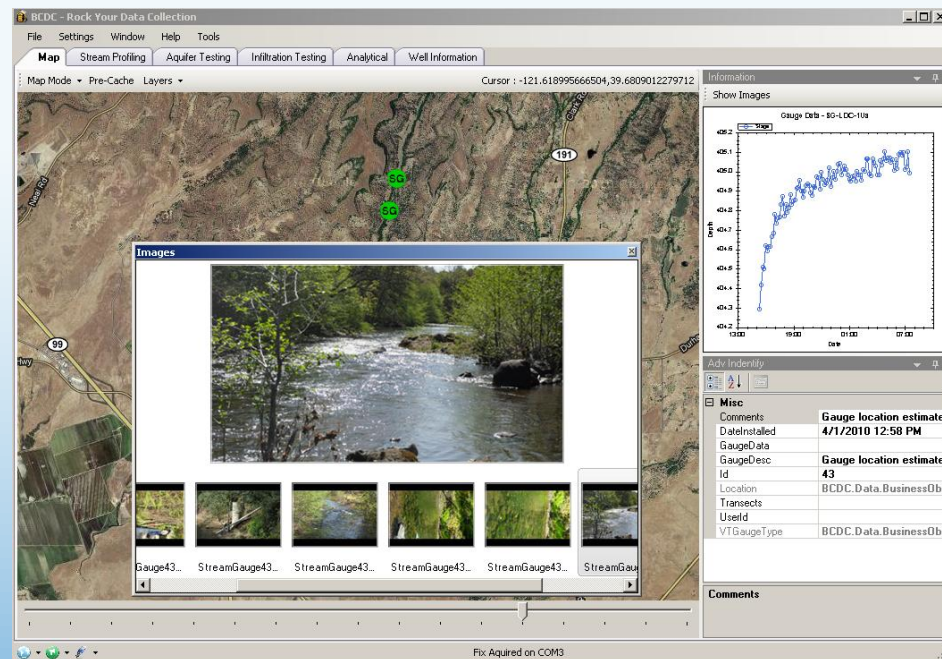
BCDC - Rock Your Data Collection

File Settings Window Help Tools

Map | Stream Profiling | Aquifer Testing | Infiltration Testing | Analytical | Well Information

Map Mode ▾ Pre-Cache Layers ▾

Cursor : -121.618995666504,39.6809012279712

Information

Show Images

Gauge Data - SG-LDC-1Us

Stage

405.2
405.1
405.0
404.9
404.8
404.7
404.6
404.5
404.4
404.3
404.2

Depth

13:00 19:00 01:00 07:00

Date

SG

SG

191

99

Hwy

Images

Gauge43... StreamGauge43... StreamGauge43... StreamGauge43... StreamGauge43... StreamGau

Adv Indentify

| Misc | |
|---|---|
| Comments | Gauge location estimate |
| DateInstalled | 4/1/2010 12:58 PM |
| GaugeData | |
| GaugeDesc | Gauge location estimate |
| Id | 43 |
| Location | BCDC.Data.BusinessOb |
| Transects | |
| UserId | |
| VTGaugeType | BCDC.Data.BusinessOb |

Comments

Fix Aquired on COM3